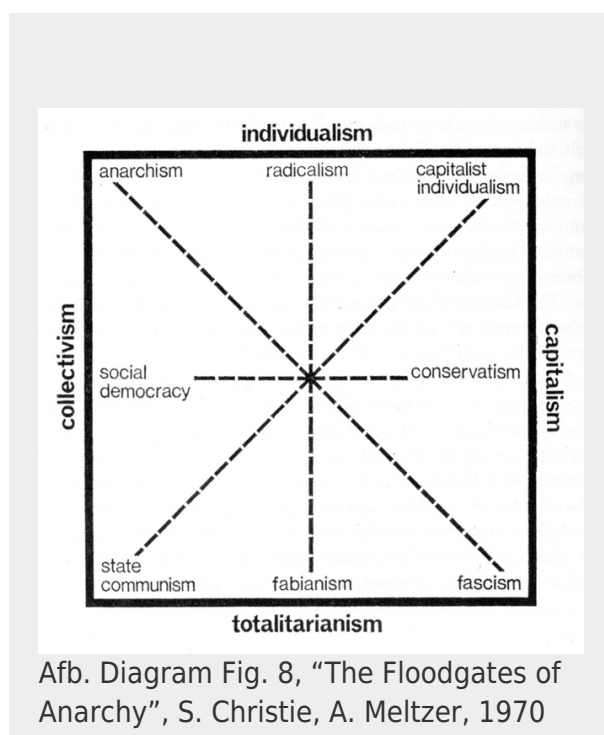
individualism

anarchism
radicalism
capitalist individualism

collectivism

social democracy
conservatism

capitalism

state communism
fabianism
fascism

totalitarianism

Afb. Diagram Fig. 8, “The Floodgates of Anarchy”, S. Christie, A. Meltzer, 1970